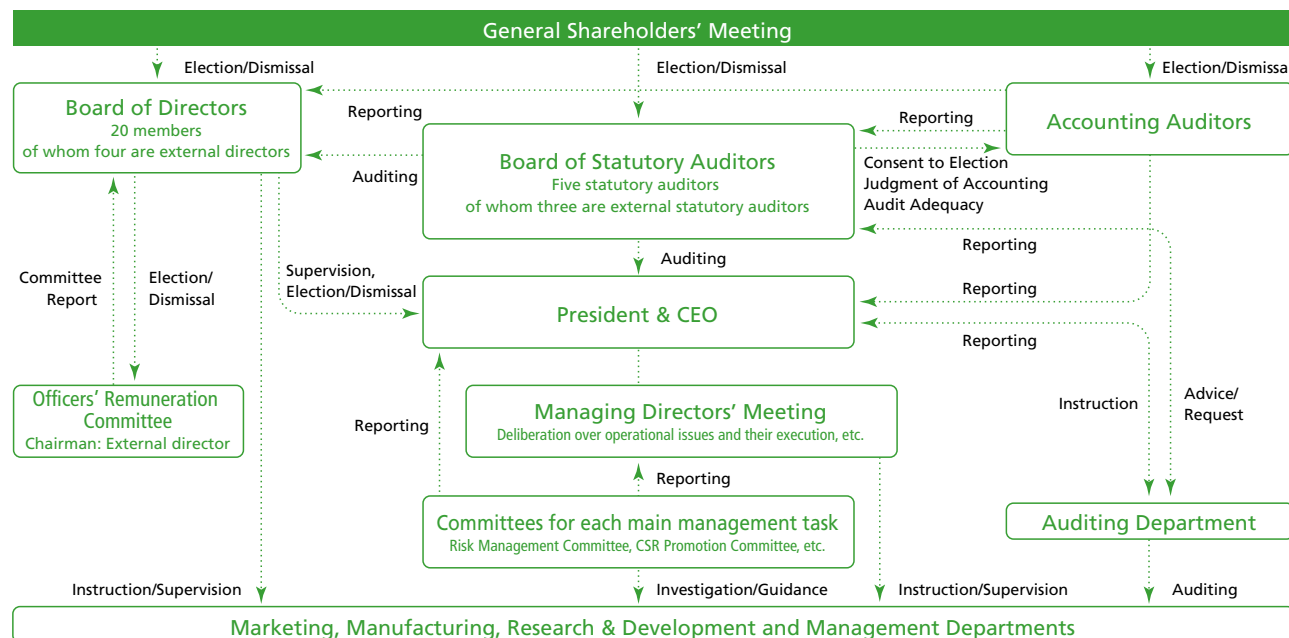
General Shareholders' Meeting

Election/Dismissal

Election/Dismissal

Election/Dismissa

Board of Directors
20 members
of whom four are external directors

Reporting

Reporting

Accounting Auditors

Auditing

Board of Statutory Auditors
Five statutory auditors
of whom three are external statutory auditors

Consent to Election
Judgment of Accounting
Audit Adequacy

Reporting

Auditing

Committee Report

Election/ Dismissal

Supervision, Election/Dismissal

Reporting

President & CEO

Reporting

Officers' Remuneration Committee
Chairman: External director

Reporting

Managing Directors' Meeting
Deliberation over operational issues and their execution, etc.

Instruction

Advice/ Request

Reporting

Committees for each main management task
Risk Management Committee, CSR Promotion Committee, etc.

Auditing Department

Instruction/Supervision

Investigation/Guidance

Instruction/Supervision

Auditing

Marketing, Manufacturing, Research & Development and Management Departments